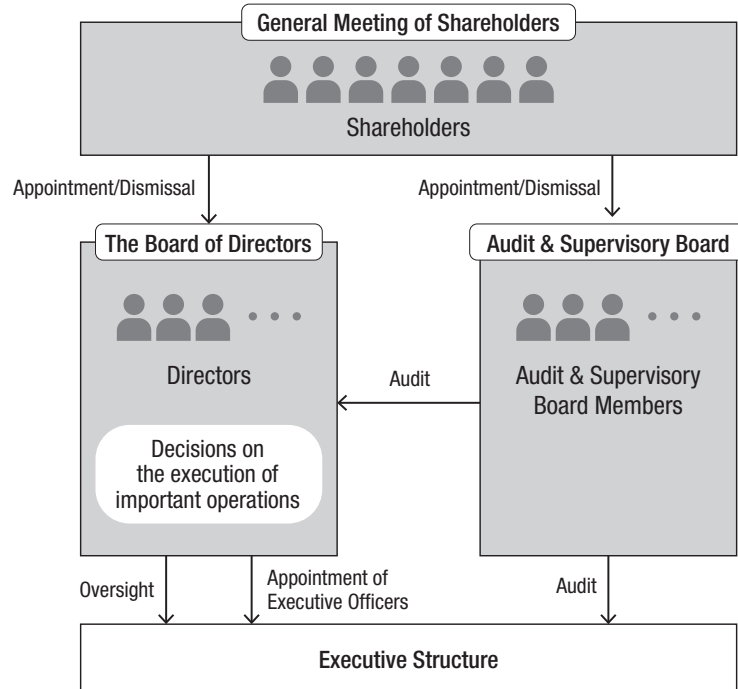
General Meeting of Shareholders

Shareholders

Appointment/Dismissal

Appointment/Dismissal

The Board of Directors

Audit & Supervisory Board

Directors

Audit

Audit & Supervisory Board Members

Decisions on the execution of important operations

Oversight

Appointment of Executive Officers

Audit

Executive Structure